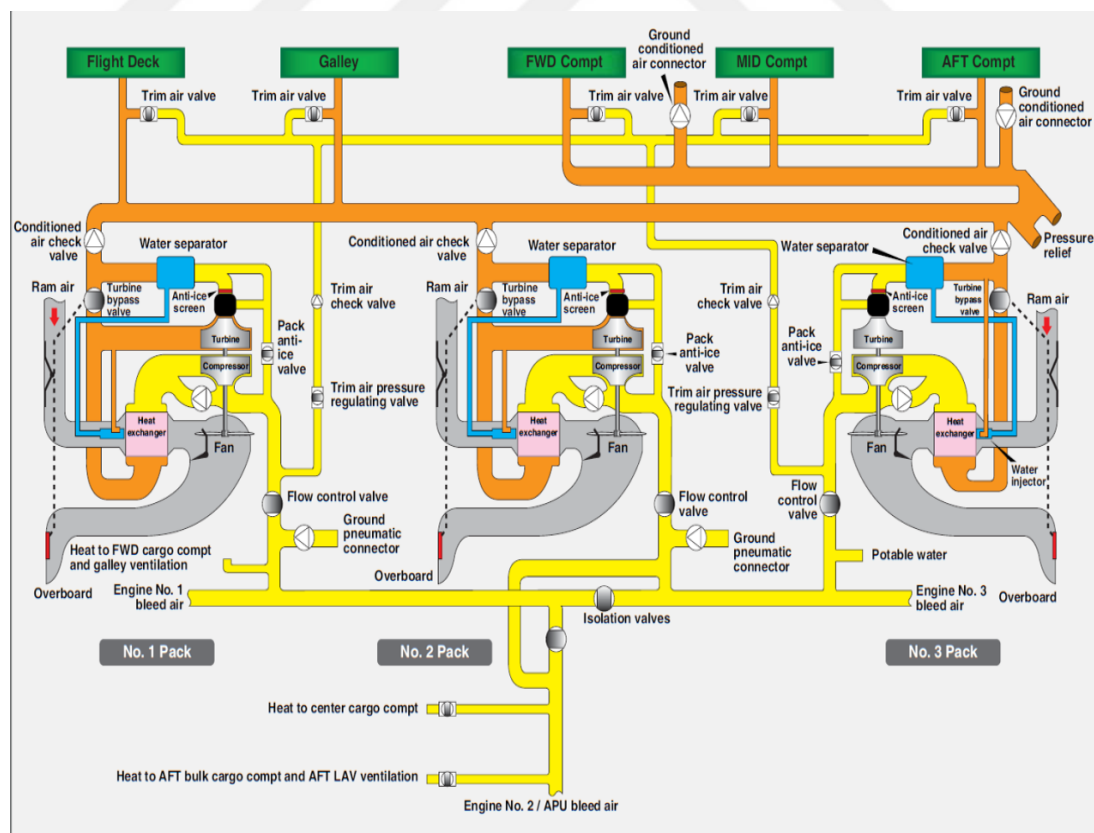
Flight Deck
Galley
FWD Compt
Ground conditioned air connector
MID Compt
AFT Compt
Ground conditioned air connector
Trim air valve
Trim air valve
Trim air valve
Trim air valve
Trim air valve
Conditioned air check valve
Water separator
Conditioned air check valve
Water separator
Water separator
Conditioned air check valve
Pressure relief
Ram air
Turbine bypass valve
Anti-ice screen
Trim air check valve
Ram air
Turbine bypass valve
Anti-ice screen
Trim air check valve
Anti-ice screen
Turbine bypass valve
Ram air
Pack anti-ice valve
Turbine
Pack anti-ice valve
Turbine
Pack anti-ice valve
Turbine
Compressor
Trim air pressure regulating valve
Compressor
Trim air pressure regulating valve
Compressor
Heat exchanger
Fan
Heat exchanger
Fan
Fan
Heat exchanger
Water injector
Flow control valve
Flow control valve
Flow control valve
Ground pneumatic connector
Ground pneumatic connector
Heat to FWD cargo compt and galley ventilation
Overboard
Potable water
Overboard
Engine No. 1 bleed air
Engine No. 3 bleed air
Overboard
Isolation valves
No. 1 Pack
No. 2 Pack
No. 3 Pack
Heat to center cargo compt
Heat to AFT bulk cargo compt and AFT LAV ventilation
Engine No. 2 / APU bleed air